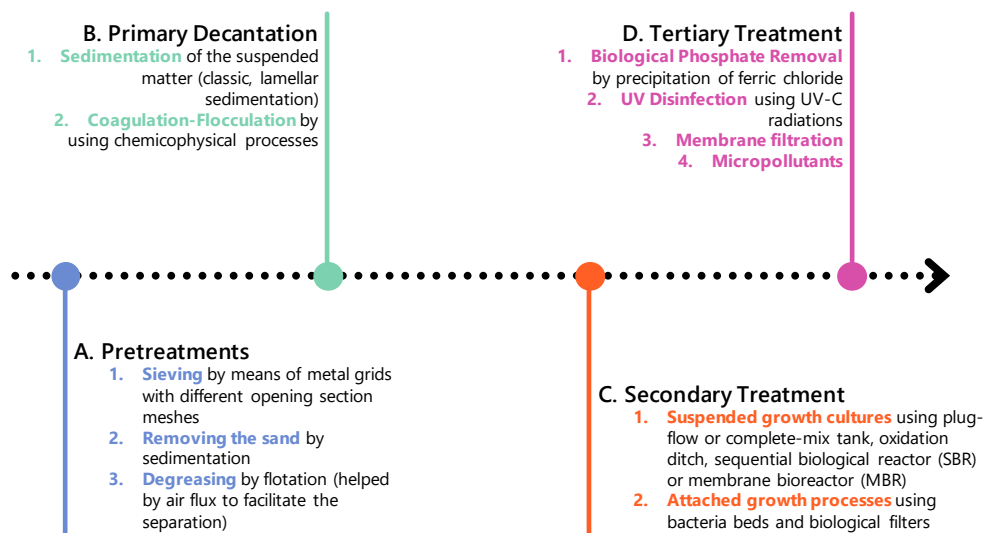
B. Primary Decantation

1. Sedimentation of the suspended matter (classic, lamellar sedimentation)
2. Coagulation-Flocculation by using chemicophysical processes

D. Tertiary Treatment

1. Biological Phosphate Removal by precipitation of ferric chloride
2. UV Disinfection using UV-C radiations
3. Membrane filtration
4. Micropollutants

A. Pretreatments

1. Sieving by means of metal grids with different opening section meshes
2. Removing the sand by sedimentation
3. Degreasing by flotation (helped by air flux to facilitate the separation)

C. Secondary Treatment

1. Suspended growth cultures using plug-flow or complete-mix tank, oxidation ditch, sequential biological reactor (SBR) or membrane bioreactor (MBR)
2. Attached growth processes using bacteria beds and biological filters